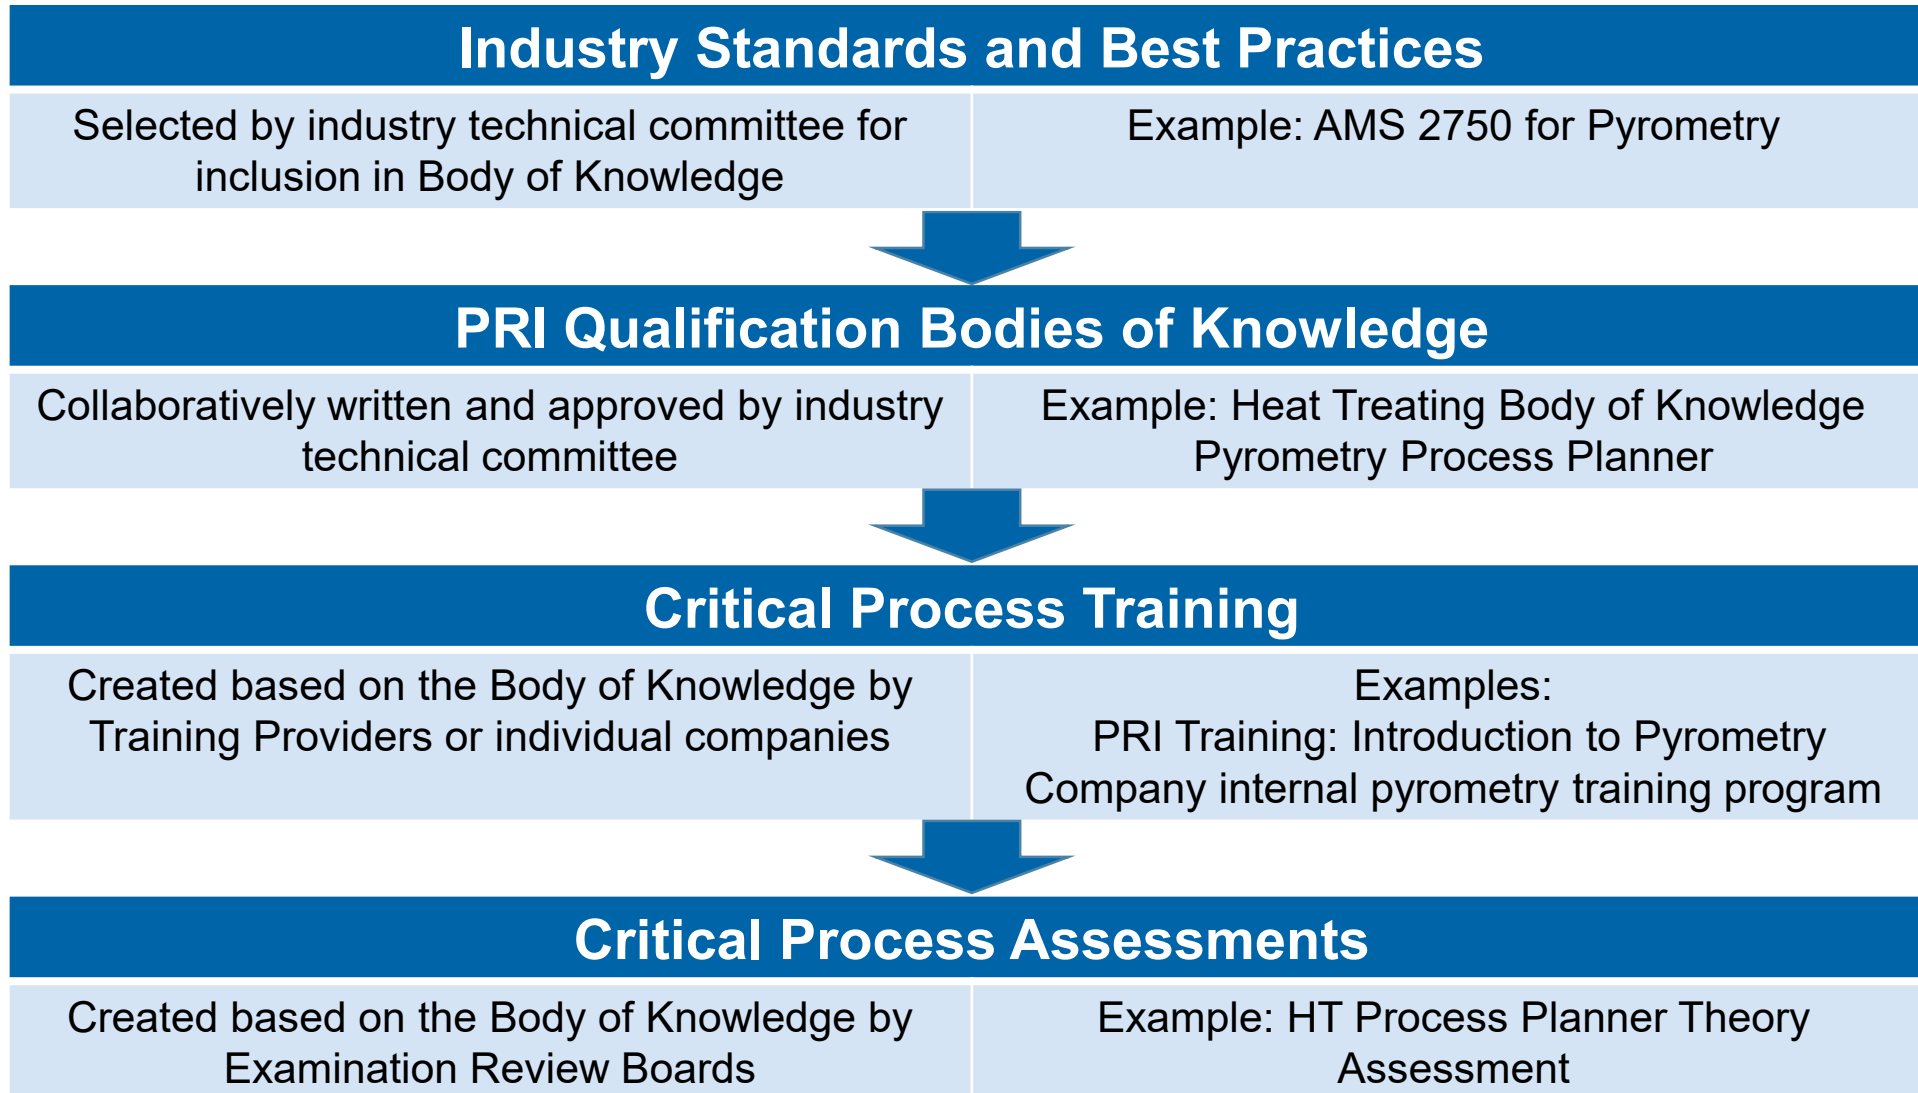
Industry Standards and Best Practices

Selected by industry technical committee for inclusion in Body of Knowledge

Example: AMS 2750 for Pyrometry

PRI Qualification Bodies of Knowledge

Collaboratively written and approved by industry technical committee

Example: Heat Treating Body of Knowledge
Pyrometry Process Planner

Critical Process Training

Created based on the Body of Knowledge by Training Providers or individual companies

Examples:
PRI Training: Introduction to Pyrometry
Company internal pyrometry training program

Critical Process Assessments

Created based on the Body of Knowledge by Examination Review Boards

Example: HT Process Planner Theory Assessment